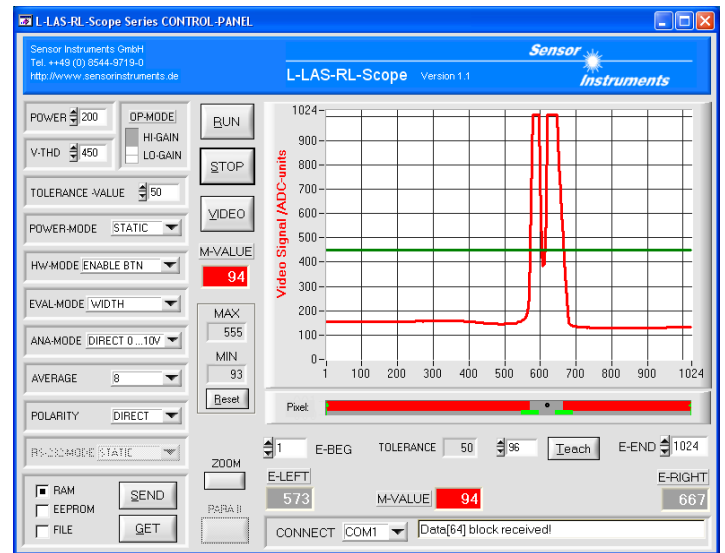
L-LAS-RL-Scope Series CONTROL-PANEL

Sensor Instruments GmbH
Tel. ++49 (0) 8544-9719-0
http://www.sensorinstruments.de

L-LAS-RL-Scope Version 1.1

Sensor Instruments

POWER 200
OP-MODE
HI-GAIN
LO-GAIN
V-THD 450

RUN
STOP
VIDEO

TOLERANCE -VALUE 50

POWER-MODE STATIC

M-VALUE
94

HW-MODE ENABLE BTN

EVAL-MODE WIDTH

MAX
555

ANA-MODE DIRECT 0 ...10V

MIN
93

AVERAGE 8

Reset

POLARITY DIRECT

RS-232-MODE STATIC

Video Signal /ADC-units

1024
900
800
700
600
500
400
300
200
100
0
1 100 200 300 400 500 600 700 800 900 1024

Pixel:

1 E-BEG
TOLERANCE 50
96
Teach
E-END 1024

ZOOM

E-LEFT
573
M-VALUE 94
E-RIGHT
667

RAM
EEPROM
FILE
SEND
GET
PARA II

CONNECT COM1
Data[64] block received!